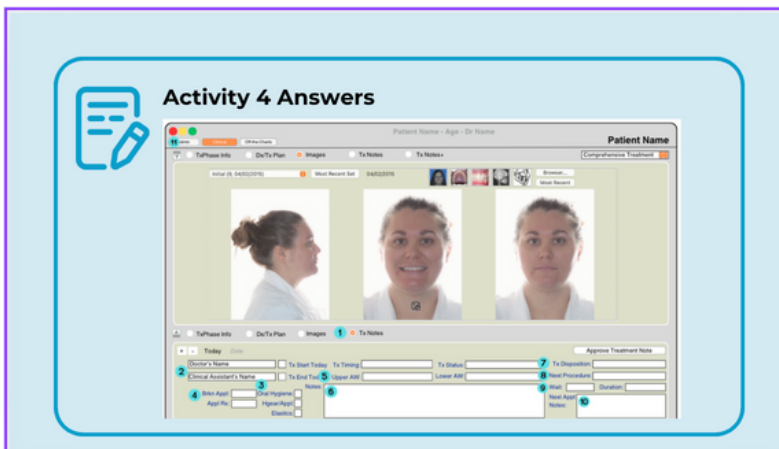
Activity 4 Answers

Patient Name - Age - Dr Name

Patient Name

11

Off the Charts

TxPhase Info

Dx/Tx Plan

Images

Tx Notes

Tx Notes+

Comprehensive Treatment

Initial (6, 04/02/2016)

Most Recent Set

04/02/2016

Browse...

Most Recent

TxPhase Info

Dx/Tx Plan

Images

1 Tx Notes

Today

Approve Treatment Note

Doctor's Name

Tx Start Today

Tx Timing

Tx Status

7 Tx Disposition

2 Clinical Assistant's Name

Tx End Tod

5 Upper AW

Lower AW

8 Next Procedure

3

Notes

9 Wait

Duration

4 Brkt Appl

Oral Hygiene

6

Appl Rx

Hgear/Appl

Next Appt Notes

10

Elastics